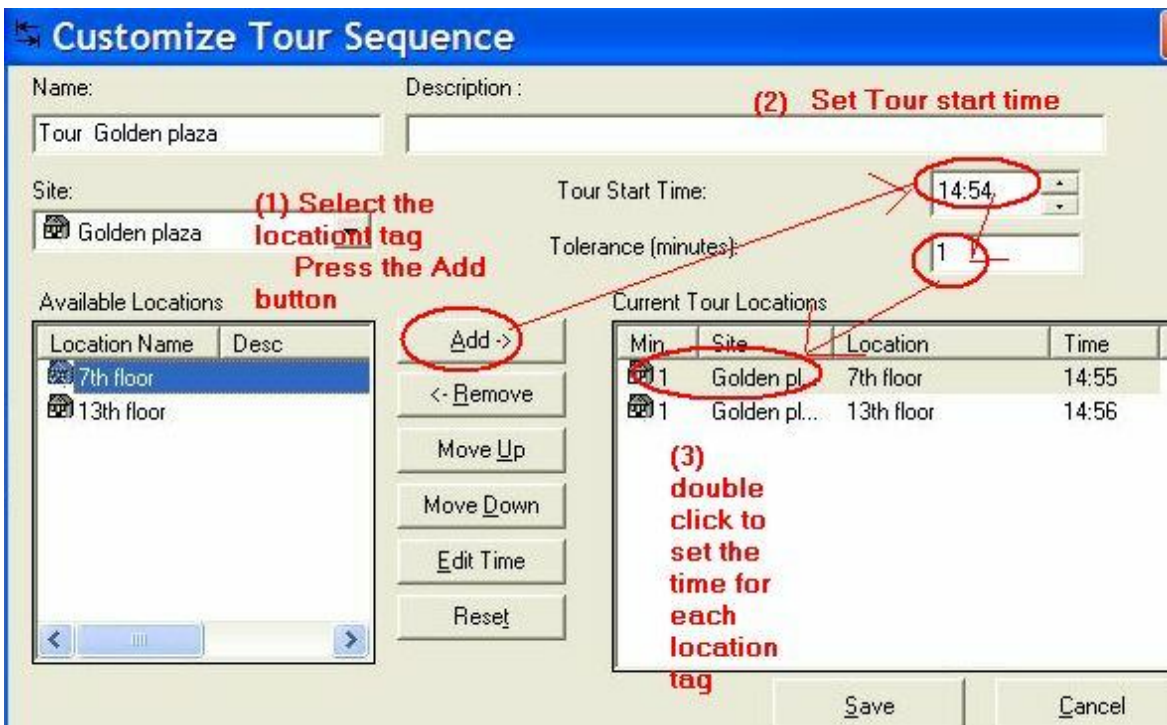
Customize Tour Sequence

Name:

Tour Golden plaza

Description :

(2) Set Tour start time

Site:

Golden plaza

(1) Select the locationt tag Press the Add button

Tour Start Time:

14:54

Tolerance (minutes):

1

Available Locations

| Location Name | Desc |
|---|---|
| 7th floor | |
| 13th floor | |

Add ->

<- Remove

Move Up

Move Down

Edit Time

Reset

Current Tour Locations

| Min | Site | Location | Time |
|---|---|---|---|
| 1 | Golden pl... | 7th floor | 14:55 |
| 1 | Golden pl... | 13th floor | 14:56 |

(3) double click to set the time for each location tag

Save

Cancel